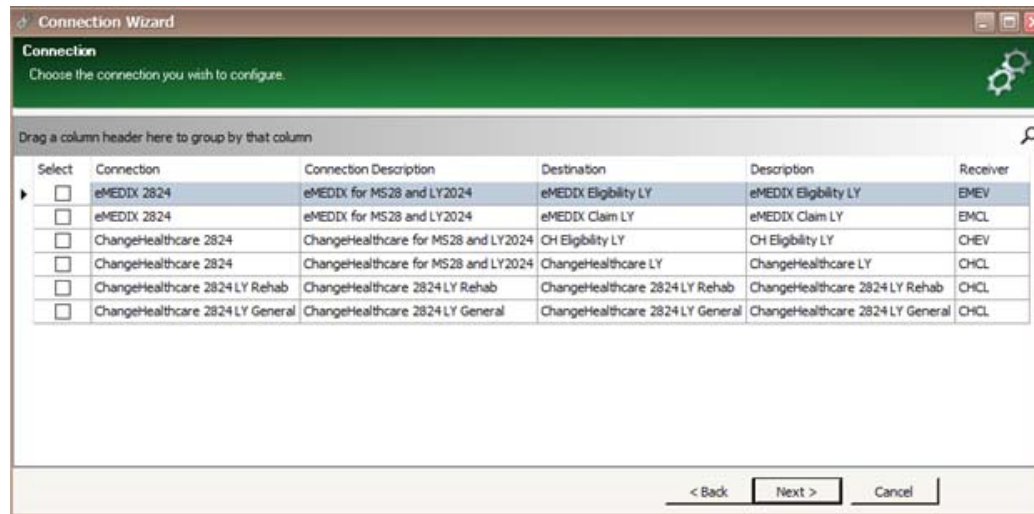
Connection Wizard

Connection
Choose the connection you wish to configure.

Drag a column header here to group by that column

| Select | Connection | Connection Description | Destination | Description | Receiver |
|---|---|---|---|---|---|
| ☐ | eMEDIX 2824 | eMEDIX for MS28 and LY2024 | eMEDIX Eligibility LY | eMEDIX Eligibility LY | EMEV |
| ☐ | eMEDIX 2824 | eMEDIX for MS28 and LY2024 | eMEDIX Claim LY | eMEDIX Claim LY | EMCL |
| ☐ | ChangeHealthcare 2824 | ChangeHealthcare for MS28 and LY2024 | CH Eligibility LY | CH Eligibility LY | CHEV |
| ☐ | ChangeHealthcare 2824 | ChangeHealthcare for MS28 and LY2024 | ChangeHealthcare LY | ChangeHealthcare LY | CHCL |
| ☐ | ChangeHealthcare 2824 LY Rehab | ChangeHealthcare 2824 LY Rehab | ChangeHealthcare 2824 LY Rehab | ChangeHealthcare 2824 LY Rehab | CHCL |
| ☐ | ChangeHealthcare 2824 LY General | ChangeHealthcare 2824 LY General | ChangeHealthcare 2824 LY General | ChangeHealthcare 2824 LY General | CHCL |

< Back | Next > | Cancel